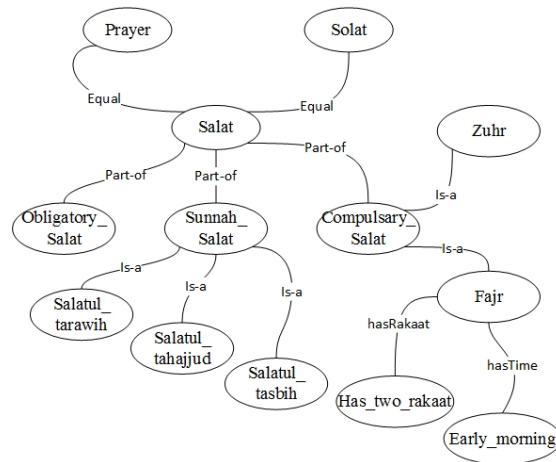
Prayer

Solat

Equal

Equal

Salat

Part-of

Part-of

Part-of

Zuhr

Obligatory_ Salat

Sunnah_ Salat

Compulsary_ Salat

Is-a

Is-a

Is-a

Is-a

Is-a

Salatul_ tarawih

Salatul_ tahajjud

Salatul_ tasbih

Fajr

hasRakaat

hasTime

Has_two_rakaat

Early_morning